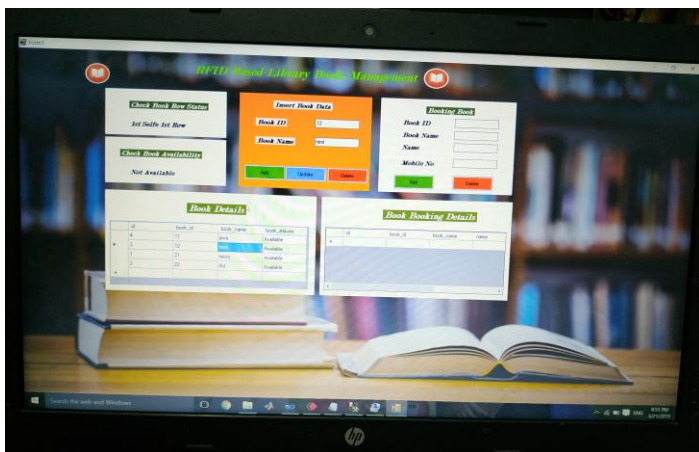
Form1

RFID Based Library Books Management

Check Book Row Status

1st Selfe 1st Row

Check Book Availability

Not Available

Insert Book Data

Book ID 12

Book Name html

Add Update Delete

Booking Book

Book ID

Book Name

Name

Mobile No

Add Delete

Book Details

| | id | book_id | book_name | book_status |
|---|---|---|---|---|
| | 4 | 11 | java | Available |
| ▸ | 5 | 12 | html | Available |
| | 1 | 21 | mcss | Available |
| | 2 | 22 | dbt | Available |
| * | | | | |

Book Booking Details

| | id | book_id | book_name | name |
|---|---|---|---|---|
| * | | | | |

Search the web and Windows

ENG

hp